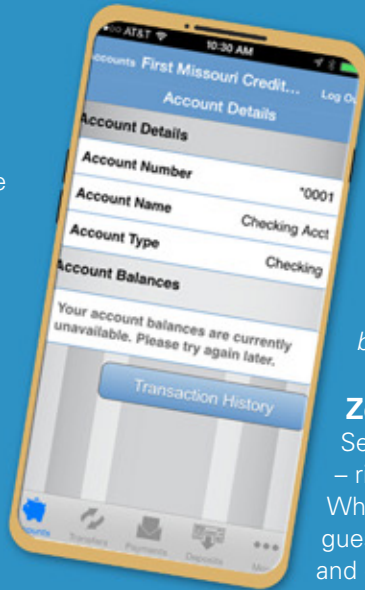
AT&T 10:30 AM
ccounts First Missouri Credit... Log Ou
Account Details
Account Details
Account Number *0001
Account Name Checking Acct
Account Type Checking
Account Balances
Your account balances are currently unavailable. Please try again later.
Transaction History
ounts Transfers Payments Deposits Mo

e

b

Z
Se
– r
Wh
gue
and